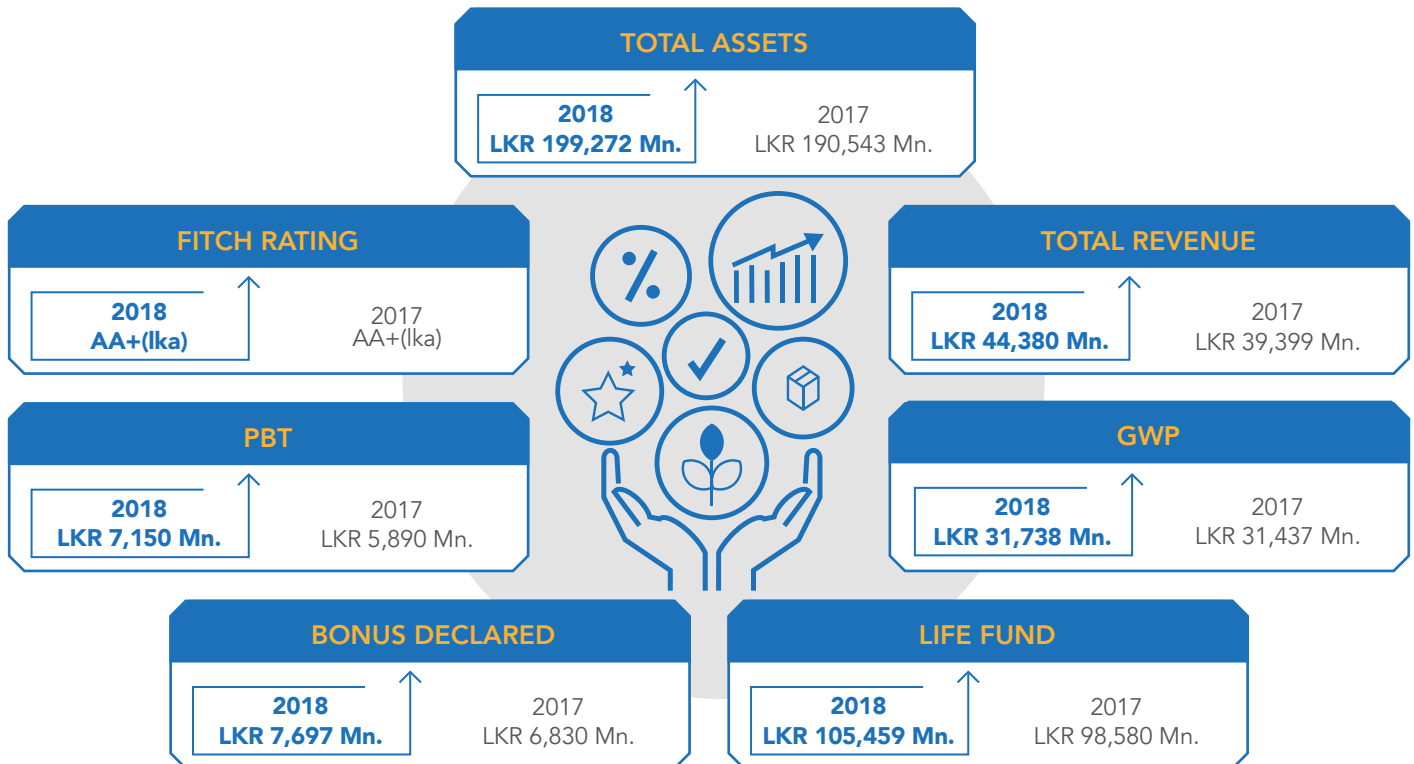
TOTAL ASSETS

2018
LKR 199,272 Mn.

2017
LKR 190,543 Mn.

FITCH RATING

2018
AA+(lka)

2017
AA+(lka)

TOTAL REVENUE

2018
LKR 44,380 Mn.

2017
LKR 39,399 Mn.

PBT

2018
LKR 7,150 Mn.

2017
LKR 5,890 Mn.

GWP

2018
LKR 31,738 Mn.

2017
LKR 31,437 Mn.

BONUS DECLARED

2018
LKR 7,697 Mn.

2017
LKR 6,830 Mn.

LIFE FUND

2018
LKR 105,459 Mn.

2017
LKR 98,580 Mn.